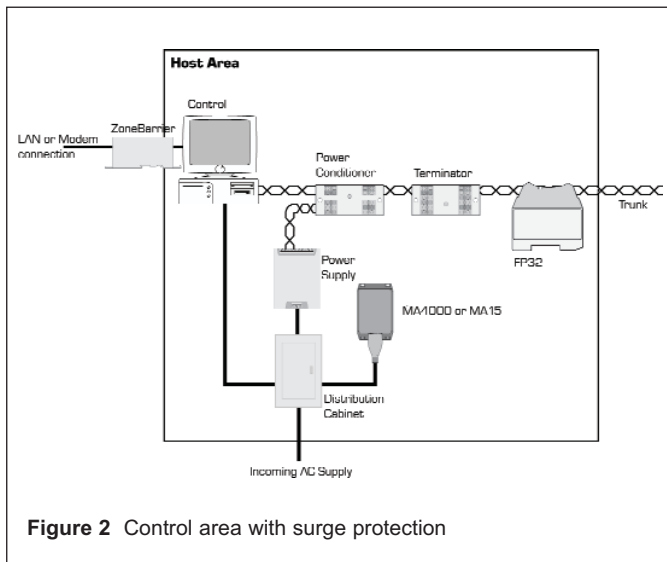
Host Area

Control

ZoneBarrier

LAN or Modem connection

Power Conditioner

Terminator

Trunk

FP32

Power Supply

MA1000 or MA15

Distribution Cabinet

Incoming AC Supply

**Figure 2** Control area with surge protection